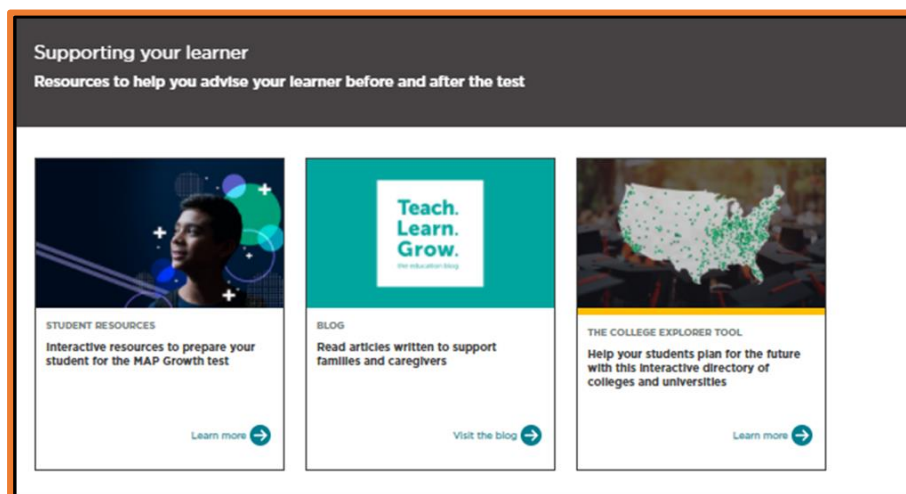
Supporting your learner

Resources to help you advise your learner before and after the test

STUDENT RESOURCES

Interactive resources to prepare your student for the MAP Growth test

Learn more

Teach. Learn. Grow.

the education blog

BLOG

Read articles written to support families and caregivers

Visit the blog

THE COLLEGE EXPLORER TOOL

Help your students plan for the future with this interactive directory of colleges and universities

Learn more